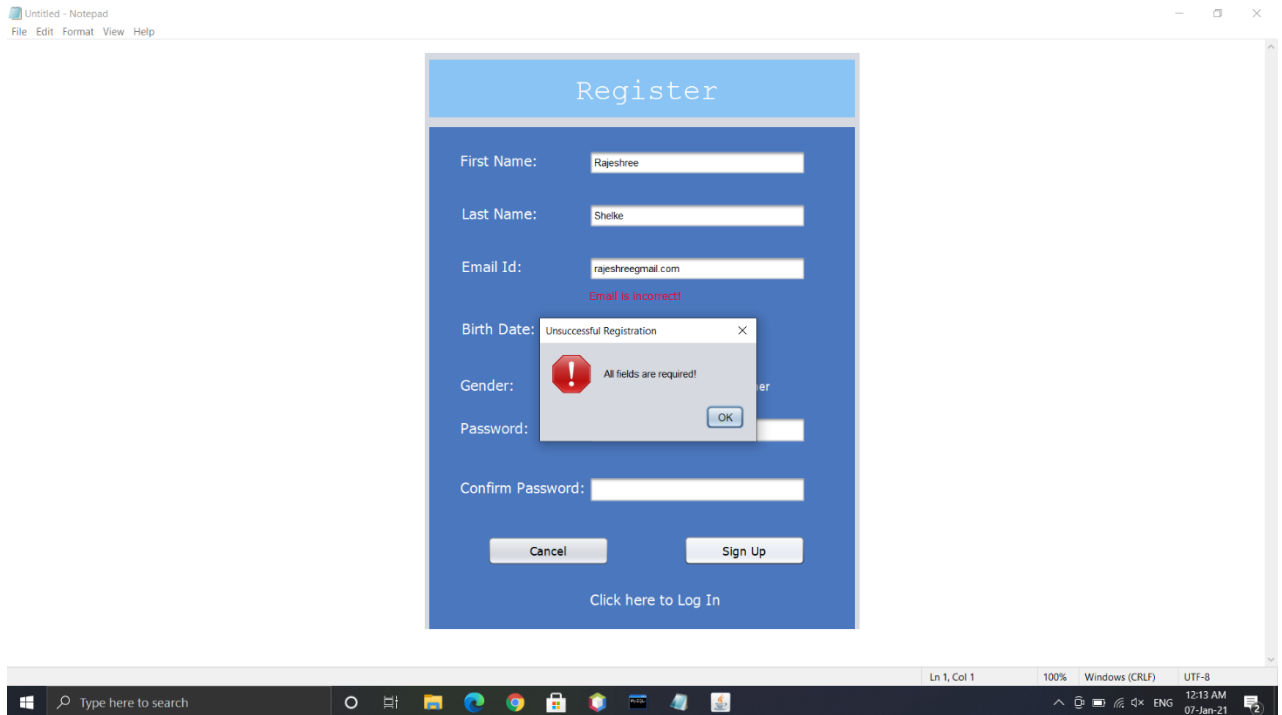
Untitled - Notepad
File Edit Format View Help

Register

First Name: Rajeshree

Last Name: Shelke

Email Id: rajeshreegmail.com

Email is incorrect!

Birth Date:

Gender: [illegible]er

Password:

Confirm Password:

Unsuccessful Registration

All fields are required!

OK

Cancel

Sign Up

Click here to Log In

Ln 1, Col 1 | 100% | Windows (CRLF) | UTF-8

Type here to search

ENG

12:13 AM
07-Jan-21

2